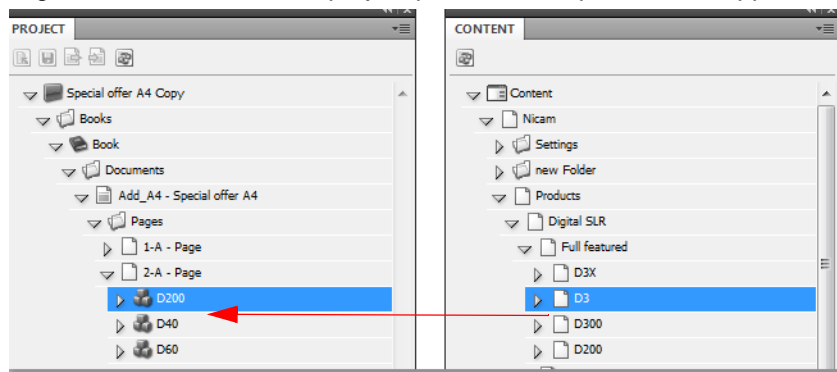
PROJECT

Special offer A4 Copy
Books
Book
Documents
Add_A4 - Special offer A4
Pages
1-A - Page
2-A - Page
D200
D40
D60

CONTENT

Content
Nicam
Settings
new Folder
Products
Digital SLR
Full featured
D3X
D3
D300
D200